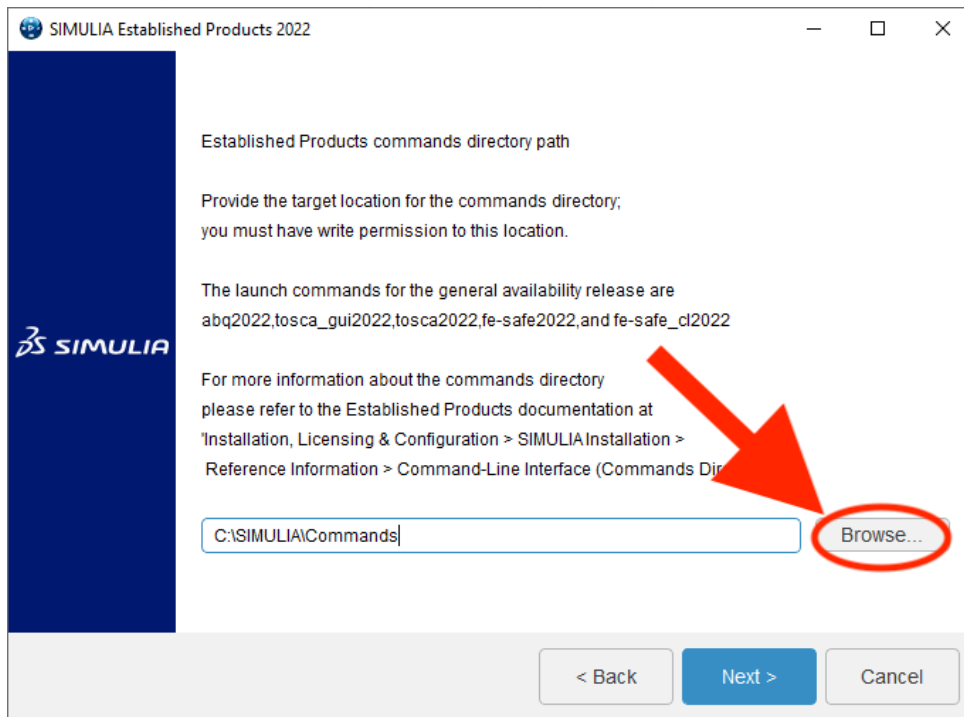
SIMULIA Established Products 2022

3DS SIMULIA

Established Products commands directory path

Provide the target location for the commands directory;
you must have write permission to this location.

The launch commands for the general availability release are
abq2022,tosca_gui2022,tosca2022,fe-safe2022,and fe-safe_cl2022

For more information about the commands directory
please refer to the Established Products documentation at
'Installation, Licensing & Configuration > SIMULIA Installation >
Reference Information > Command-Line Interface (Commands Di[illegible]

C:\SIMULIA\Commands

Browse...

< Back

Next >

Cancel